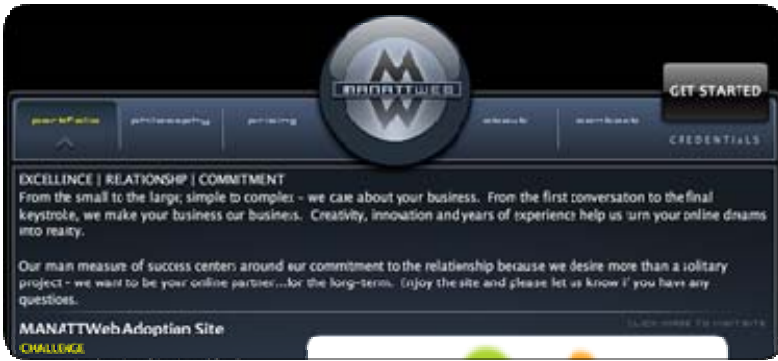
MANATTWEB

GET STARTED

portfolio | philosophy | pricing | about | contact

CREDENTIALS

EXCELLINCE | RELATIONSHIP | COMMITMENT
From the small to the large; simple to complex - we care about your business. From the first conversation to the final keystroke, we make your business our business. Creativity, innovation and years of experience help us turn your online dreams into reality.

Our main measure of success centers around our commitment to the relationship because we desire more than a solitary project - we want to be your online partner...for the long-term. Enjoy the site and please let us know if you have any questions.

MANATTWeb Adoption Site
CHALLENGE

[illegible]